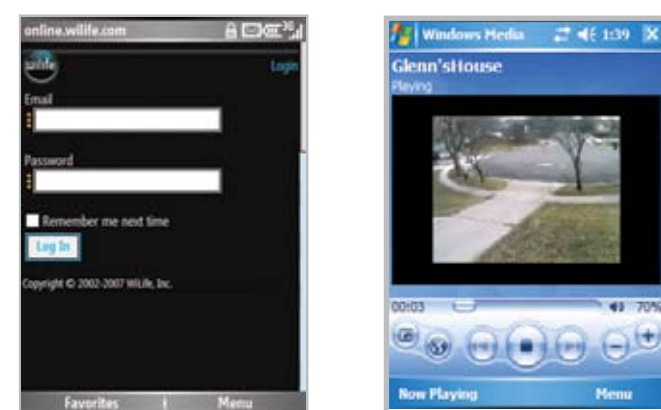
online.wilife.com

wilife

Login

Email

Password

Remember me next time

Log In

Copyright © 2002-2007 WiLife, Inc.

Favorites

Menu

Windows Media

1:39

Glenn'sHouse

Playing

00:03

70%

Now Playing

Menu